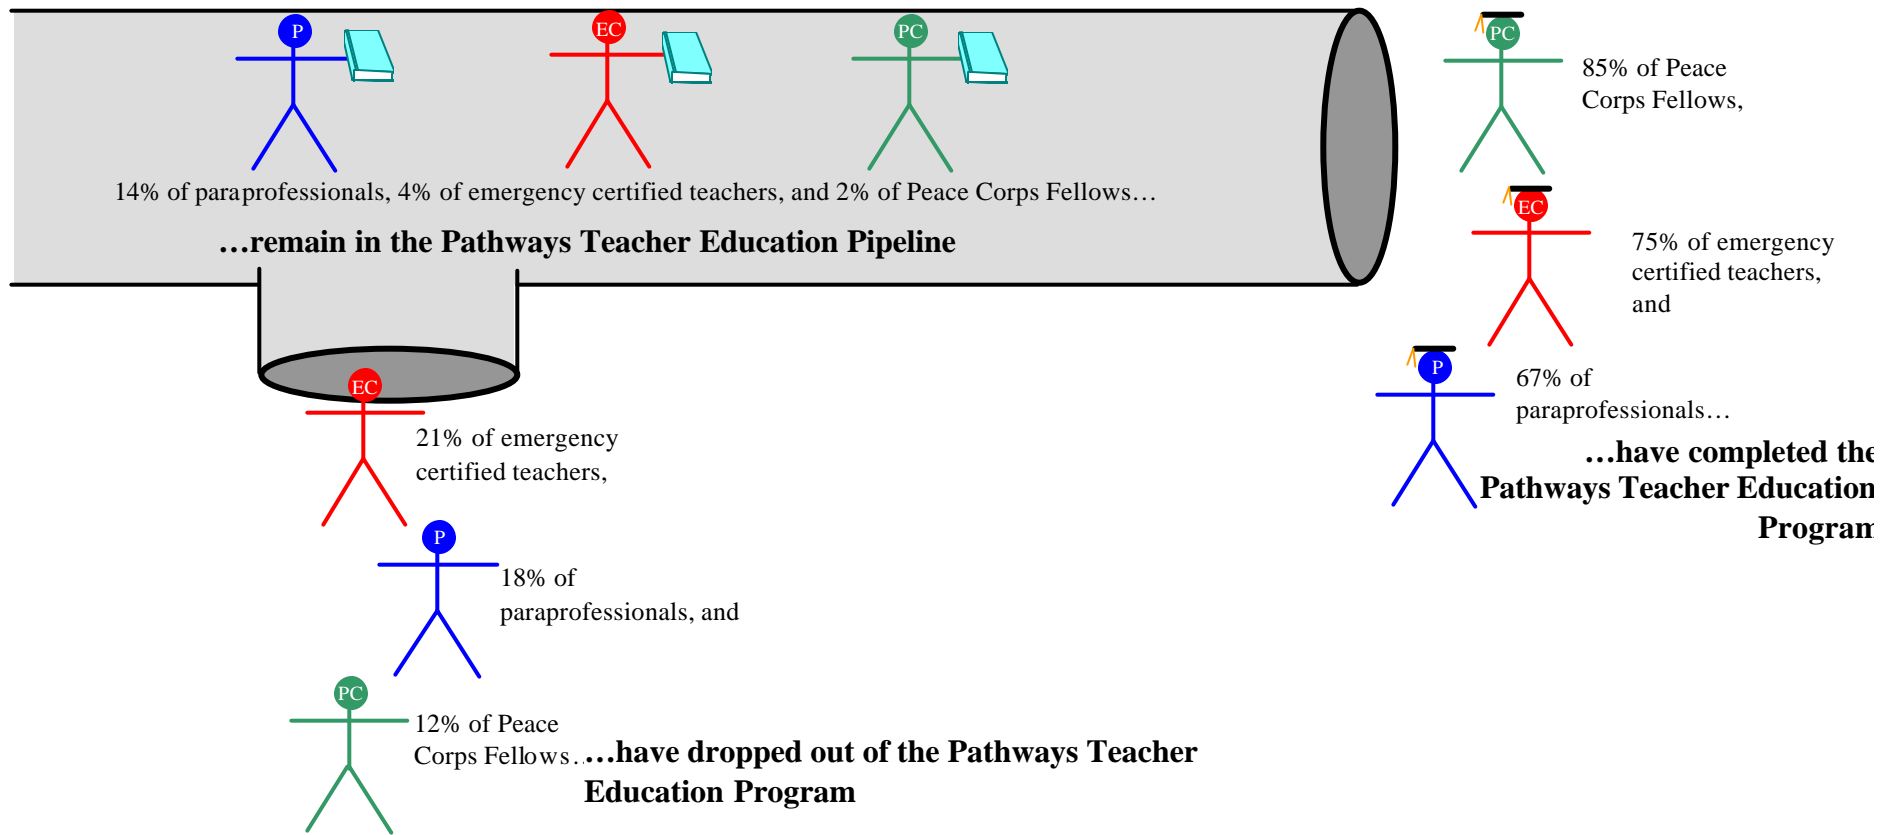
P

EC

PC

14% of paraprofessionals, 4% of emergency certified teachers, and 2% of Peace Corps Fellows…

…remain in the Pathways Teacher Education Pipeline

PC

85% of Peace Corps Fellows,

EC

75% of emergency certified teachers, and

P

67% of paraprofessionals…

…have completed the Pathways Teacher Education Program

EC

21% of emergency certified teachers,

P

18% of paraprofessionals, and

PC

12% of Peace Corps Fellows…

…have dropped out of the Pathways Teacher Education Program